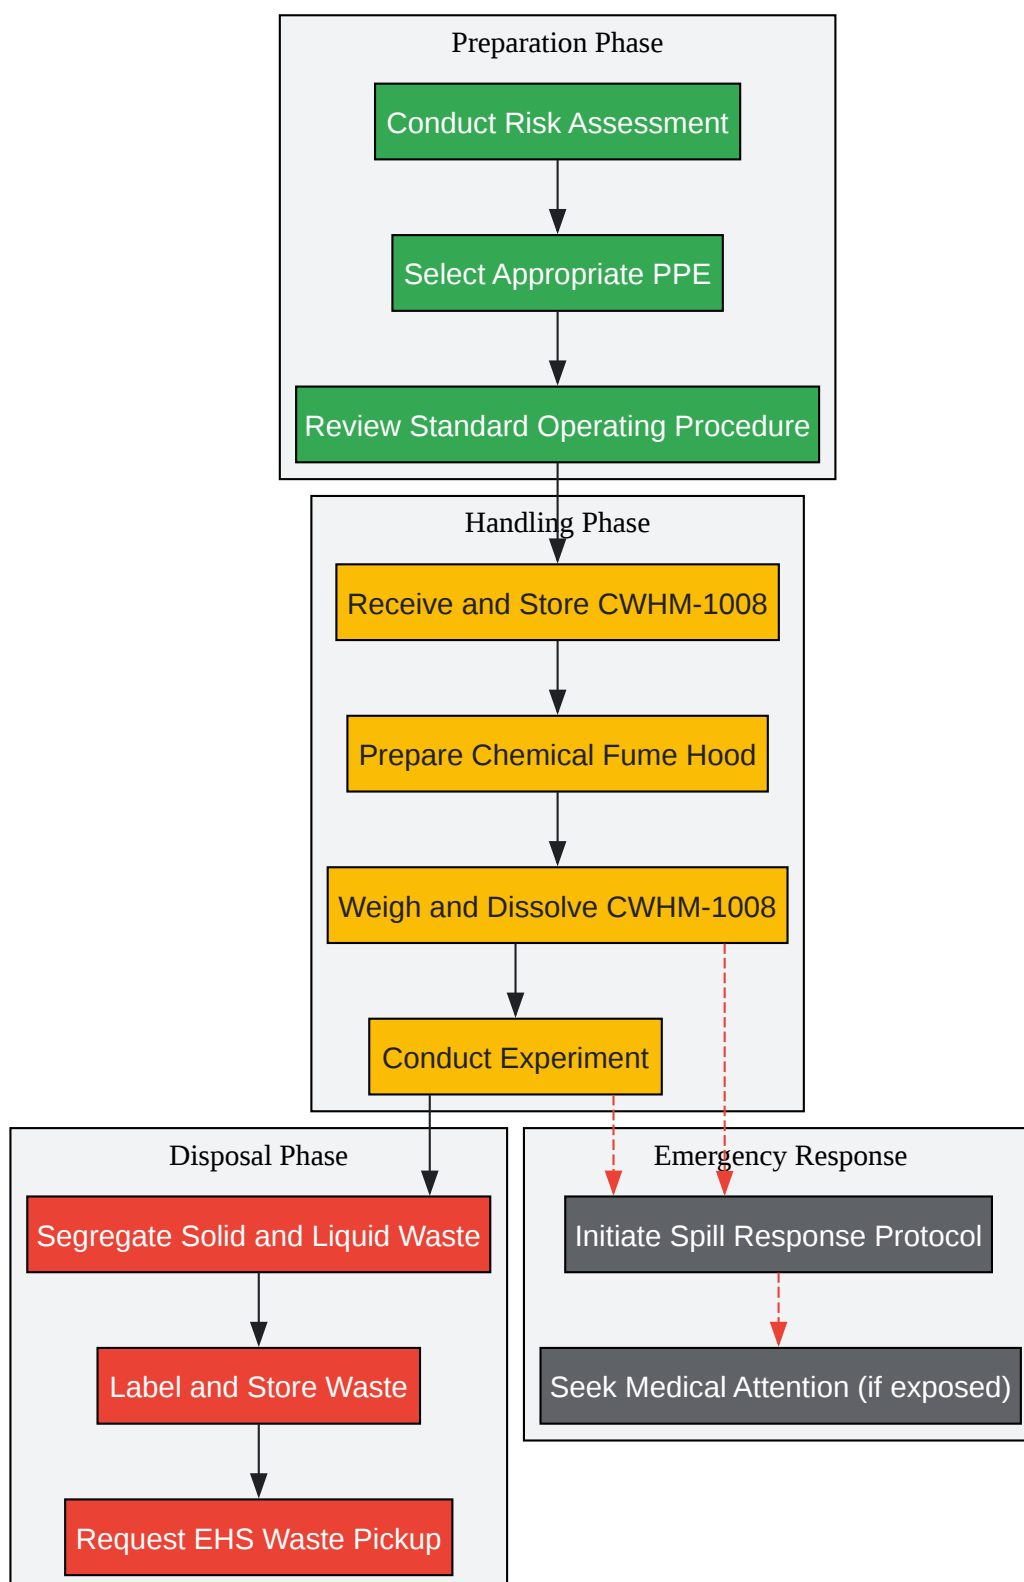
Preparation Phase

Conduct Risk Assessment

Select Appropriate PPE

Review Standard Operating Procedure

Handling Phase

Receive and Store CWHM-1008

Prepare Chemical Fume Hood

Weigh and Dissolve CWHM-1008

Conduct Experiment

Disposal Phase

Segregate Solid and Liquid Waste

Label and Store Waste

Request EHS Waste Pickup

Emergency Response

Initiate Spill Response Protocol

Seek Medical Attention (if exposed)